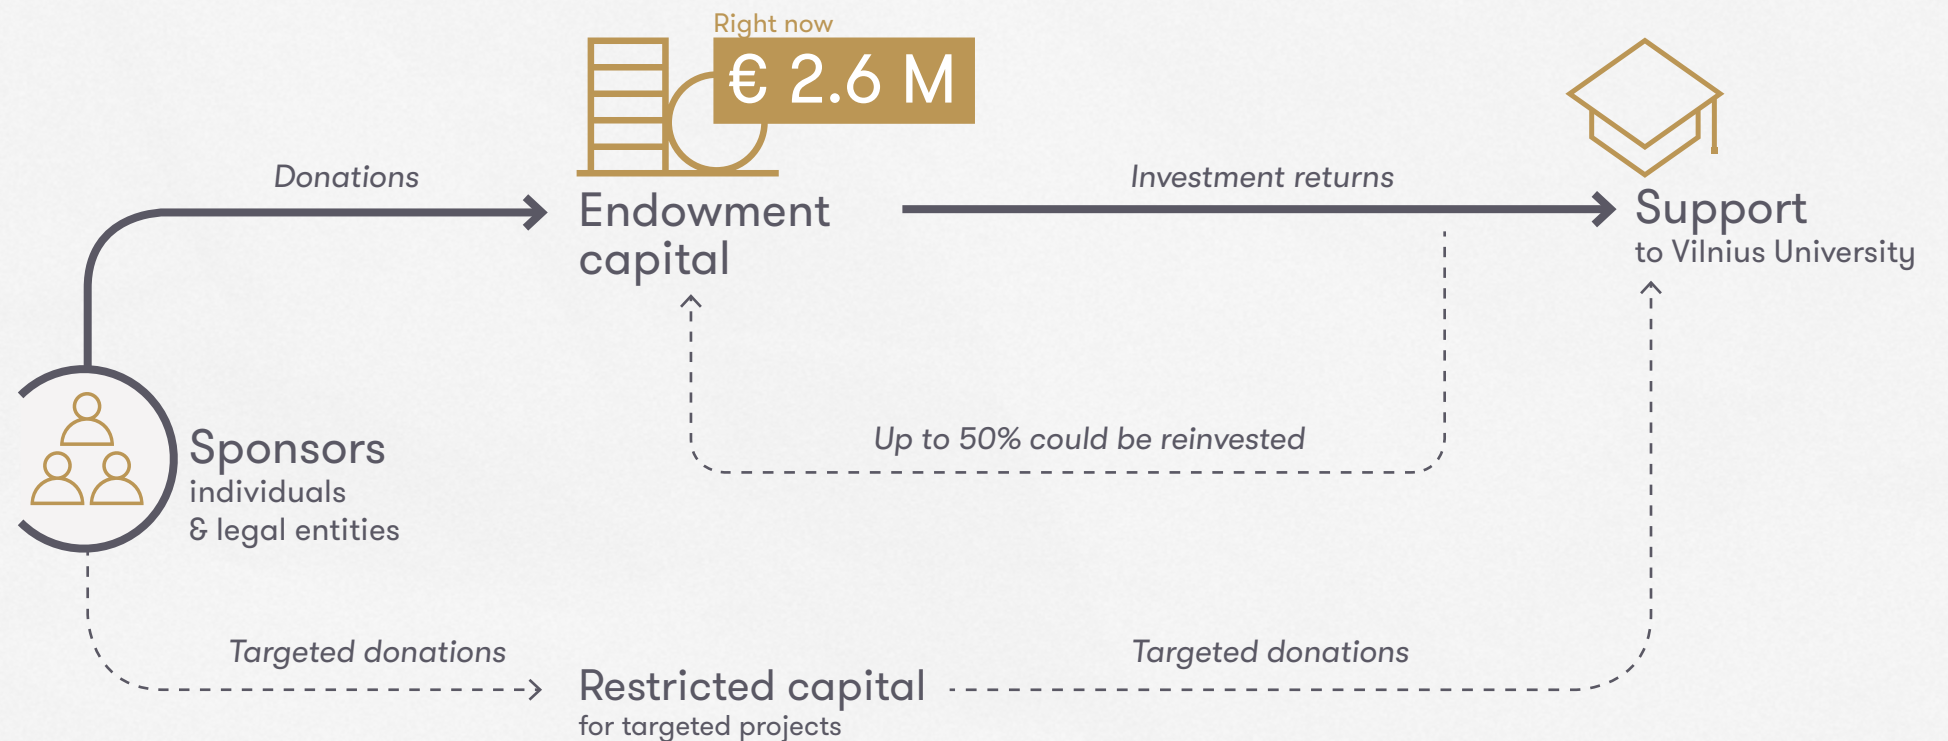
Right now
€ 2.6 M

Donations

Endowment capital

Investment returns

Support
to Vilnius University

Up to 50% could be reinvested

Sponsors
individuals
& legal entities

Targeted donations

Restricted capital
for targeted projects

Targeted donations